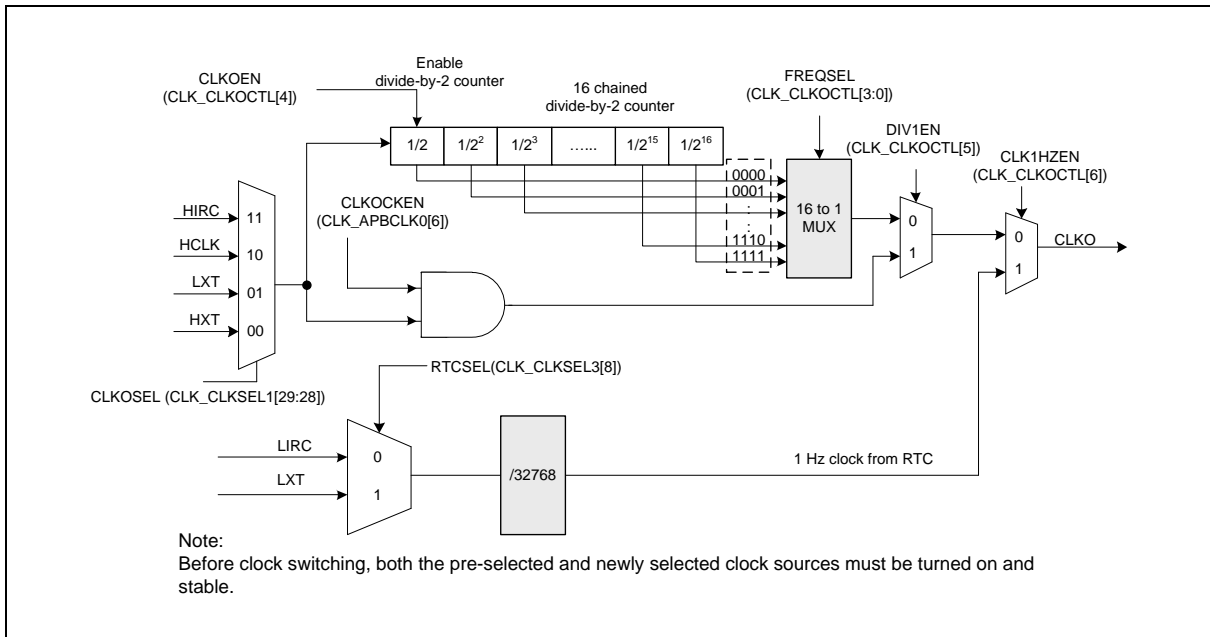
Enable divide-by-2 counter

CLKOEN (CLK_CLKOCTL[4])

16 chained divide-by-2 counter

FREQSEL (CLK_CLKOCTL[3:0])

DIV1EN (CLK_CLKOCTL[5])

CLK1HZEN (CLK_CLKOCTL[6])

| 1/2 | $1/2^2$ | $1/2^3$ | …… | $1/2^{15}$ | $1/2^{16}$ |
|---|---|---|---|---|---|

0000
0001
:
:
1110
1111

16 to 1 MUX

0
1

0
1

CLKO

CLKOCKEN (CLK_APBCLK0[6])

HIRC
HCLK
LXT
HXT

11
10
01
00

CLKOSEL (CLK_CLKSEL1[29:28])

RTCSEL(CLK_CLKSEL3[8])

LIRC
LXT

0
1

/32768

1 Hz clock from RTC

Note:
Before clock switching, both the pre-selected and newly selected clock sources must be turned on and stable.